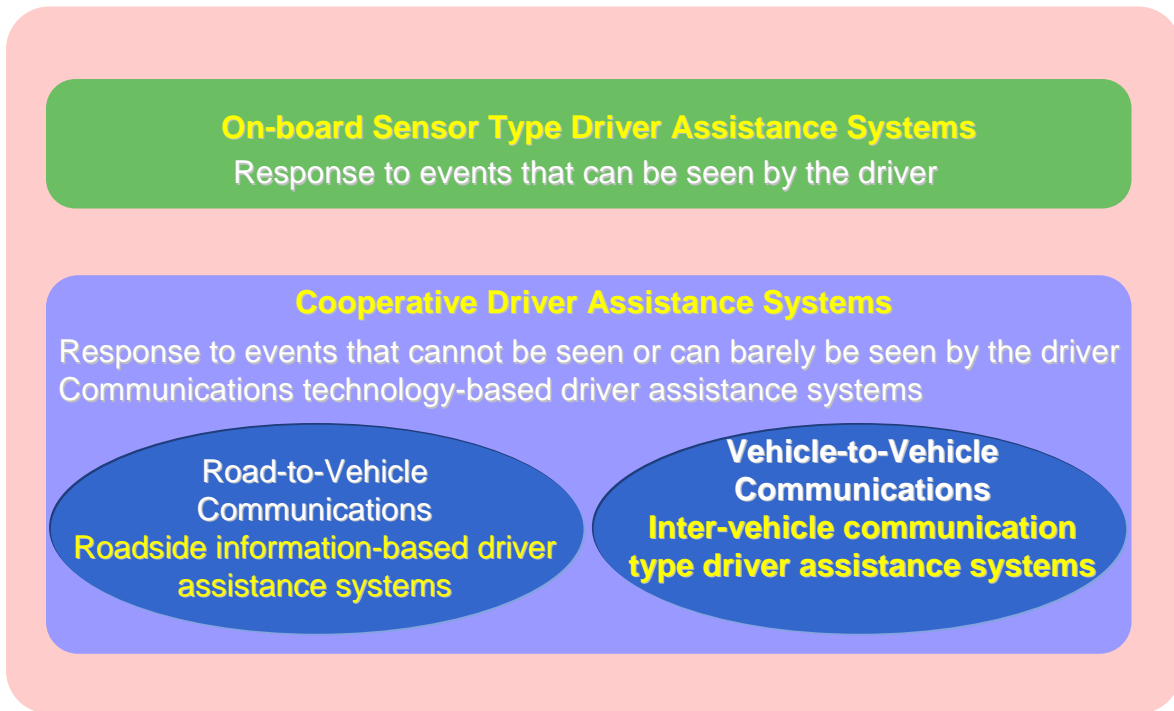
On-board Sensor Type Driver Assistance Systems
Response to events that can be seen by the driver

Cooperative Driver Assistance Systems
Response to events that cannot be seen or can barely be seen by the driver
Communications technology-based driver assistance systems

Road-to-Vehicle Communications
Roadside information-based driver assistance systems

Vehicle-to-Vehicle Communications
Inter-vehicle communication type driver assistance systems